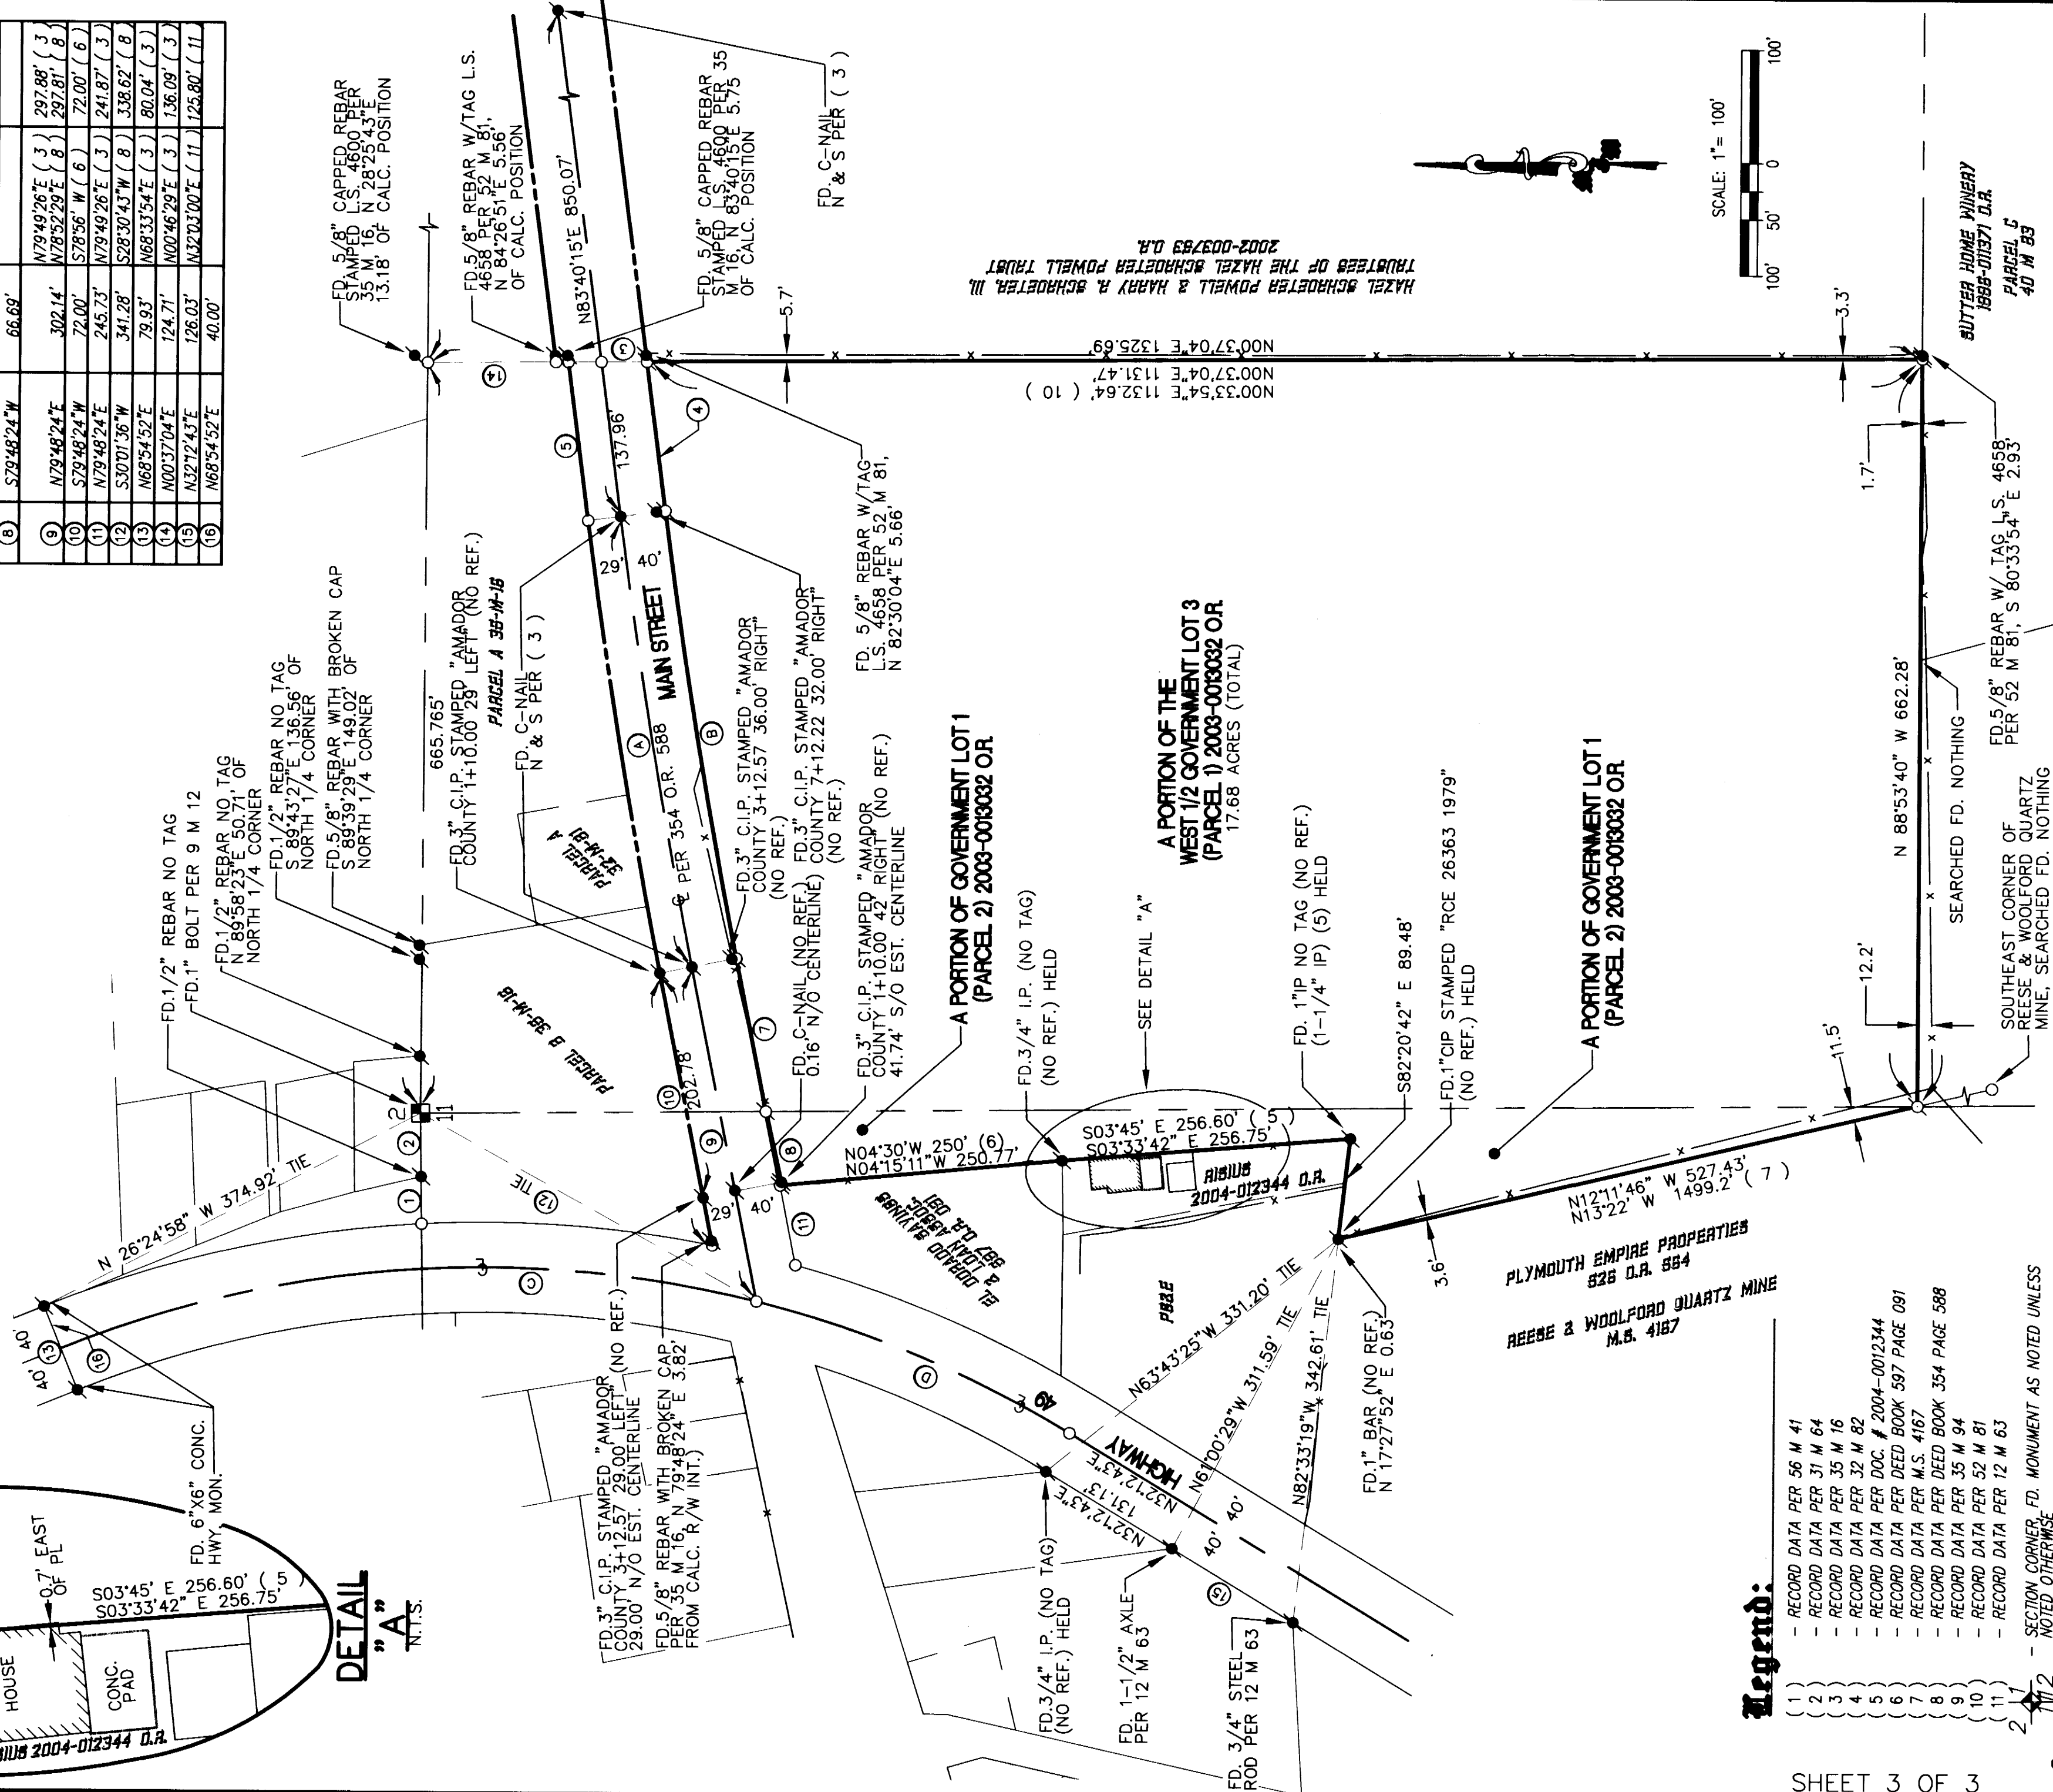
| (8) | S79°48'24"W | 66.69' | | |
|---|---|---|---|---|
| (9) | N79°48'24"E | 302.14' | N79°49'26"E ( 3 ) N78°52'29"E ( 8 ) | 297.88' ( 3 ) 297.81' ( 8 ) |
| (10) | S79°48'24"W | 72.00' | S78°56' W ( 6 ) | 72.00' ( 6 ) |
| (11) | N79°48'24"E | 245.73' | N79°49'26"E ( 3 ) | 241.87' ( 3 ) |
| (12) | S30°01'36"W | 341.28' | S28°30'43"W ( 8 ) | 338.62' ( 8 |
| (13) | N68°54'52"E | 79.93' | N68°33'54"E ( 3 ) | 80.04' ( 3 ) |
| (14) | N00°37'04"E | 124.71' | N00°46'29"E ( 3 ) | 136.09' ( 3 |
| (15) | N32°12'43"E | 126.03' | N32°03'00"E ( 11 ) | 125.80' ( 11 |
| (16) | N68°54'52"E | 40.00' | | |

FD. 5/8" CAPPED REBAR STAMPED L.S. 4600 PER 35 M 16, N 28°25'43"E 13.18' OF CALC. POSITION

FD.5/8" REBAR W/TAG L.S. 4658 PER 52 M 81, N 84°26'51"E 5.56' OF CALC. POSITION

N83°40'15"E 850.07'

FD. 5/8" CAPPED REBAR STAMPED L.S. 4600 PER 35 M 16, N 83°40'15"E 5.75 OF CALC. POSITION

FD. C-NAIL N & S PER ( 3 )

SCALE: 1"= 100'

100' 50' 0 100'

HAZEL SCHROETER POWELL & HARRY A. SCHROETER, III, TRUSTEES OF THE HAZEL SCHROETER POWELL TRUST 2002-003783 O.R.

5.7'

3.3'

N00°37'04"E 1325.69'
N00°37'04"E 1131.47'
N00°33'54"E 1132.64' ( 10 )

SUTTER HOME WINERY 1998-011371 O.R.

PARCEL C 40 M 83

1.7'

FD.5/8" REBAR W/ TAG L.S. 4658 PER 52 M 81, S 80°33'54"E 2.93'

137.96'

29' 40'

MAIN STREET

665.765'

FD.3" C.I.P. STAMPED "AMADOR COUNTY 1+10.00 29' LEFT" (NO REF.)

PARCEL A 35-M-16

FD. C-NAIL N & S PER ( 3 )

℄ PER 354 O.R. 588

FD.3" C.I.P. STAMPED "AMADOR COUNTY 3+12.57 36.00' RIGHT" (NO REF.)

FD.3" C.I.P. STAMPED "AMADOR COUNTY 7+12.22 32.00' RIGHT" (NO REF.)

FD. 5/8" REBAR W/TAG L.S. 4658 PER 52 M 81, N 82°30'04"E 5.66'

PARCEL A 32-M-81

FD.1/2" REBAR NO TAG
FD.1" BOLT PER 9 M 12
FD.1/2" REBAR NO TAG N 89°58'23"E 50.71' OF NORTH 1/4 CORNER
FD.1/2" REBAR NO TAG S 89°43'27"E 136.56' OF NORTH 1/4 CORNER
FD.5/8" REBAR WITH BROKEN CAP S 89°39'29"E 149.02' OF NORTH 1/4 CORNER

PARCEL B 35-M-16

FD. C-NAIL (NO REF.) 0.16' N/O CENTERLINE

FD.3" C.I.P. STAMPED "AMADOR COUNTY 1+10.00 42' RIGHT" (NO REF.) 41.74' S/O EST. CENTERLINE

A PORTION OF GOVERNMENT LOT 1 (PARCEL 2) 2003-0013032 O.R.

A PORTION OF THE WEST 1/2 GOVERNMENT LOT 3 (PARCEL 1) 2003-0013032 O.R. 17.68 ACRES (TOTAL)

FD.3/4" I.P. (NO TAG) (NO REF.) HELD

SEE DETAIL "A"

FD. 1"IP NO TAG (NO REF.) (1-1/4" IP) (5) HELD

S82°20'42" E 89.48'

FD.1"CIP STAMPED "RCE 26363 1979" (NO REF.) HELD

A PORTION OF GOVERNMENT LOT 1 (PARCEL 2) 2003-0013032 O.R.

N 88°53'40" W 662.28'

SEARCHED FD. NOTHING

12.2'

11.5'

SOUTHEAST CORNER OF REESE & WOOLFORD QUARTZ MINE, SEARCHED FD. NOTHING

202.78'

N04°30'W 250' (6)
N04°15'11"W 250.77'

S03°45' E 256.60' ( 5 )
S03°33'42" E 256.75'

RISIUS 2004-012344 O.R.

N12°11'46" W 527.43'
N13°22' W 1499.2' ( 7 )

3.6'

PLYMOUTH EMPIRE PROPERTIES 826 O.R. 564

REESE & WOOLFORD QUARTZ MINE M.S. 4167

N 26°24'58" W 374.92' TIE

(12) TIE

EL DORADO SAVINGS & LOAN ASSOC. 897 O.R. 160

PG&E

N63°43'25"W 331.20' TIE

N61°00'29"W 311.59' TIE

N82°33'19"W 342.61' TIE

FD.1" BAR (NO REF.) N 17°27'52" E 0.63'

HIGHWAY 49

131.13'
N32°12'43"E
N32°12'43"E

40'

29' 40'

FD.3" C.I.P. STAMPED "AMADOR COUNTY 3+12.57 29.00' LEFT" (NO REF.) 29.00' N/O EST. CENTERLINE

FD.5/8" REBAR WITH BROKEN CAP PER 35 M 16, N 79°48'24" E 3.82' FROM CALC. R/W INT.)

FD. 6"X6" CONC. HWY. MON.

40' 40'

0.7' EAST OF PL

S03°45' E 256.60' ( 5 )
S03°33'42" E 256.75'

HOUSE

CONC. PAD

RISIUS 2004-012344 O.R.

DETAIL "A" N.T.S.

FD.3/4" I.P. (NO TAG) (NO REF.) HELD

FD. 1-1/2" AXLE PER 12 M 63

FD. 3/4" STEEL ROD PER 12 M 63

Legend:
( 1 ) - RECORD DATA PER 56 M 41
( 2 ) - RECORD DATA PER 31 M 64
( 3 ) - RECORD DATA PER 35 M 16
( 4 ) - RECORD DATA PER 32 M 82
( 5 ) - RECORD DATA PER DOC. # 2004-012344
( 6 ) - RECORD DATA PER DEED BOOK 597 PAGE 091
( 7 ) - RECORD DATA PER M.S. 4167
( 8 ) - RECORD DATA PER DEED BOOK 354 PAGE 588
( 9 ) - RECORD DATA PER 35 M 94
( 10 ) - RECORD DATA PER 52 M 81
( 11 ) - RECORD DATA PER 12 M 63
2 11 - SECTION CORNER, FD. MONUMENT AS NOTED UNLESS NOTED OTHERWISE

SHEET 3 OF 3